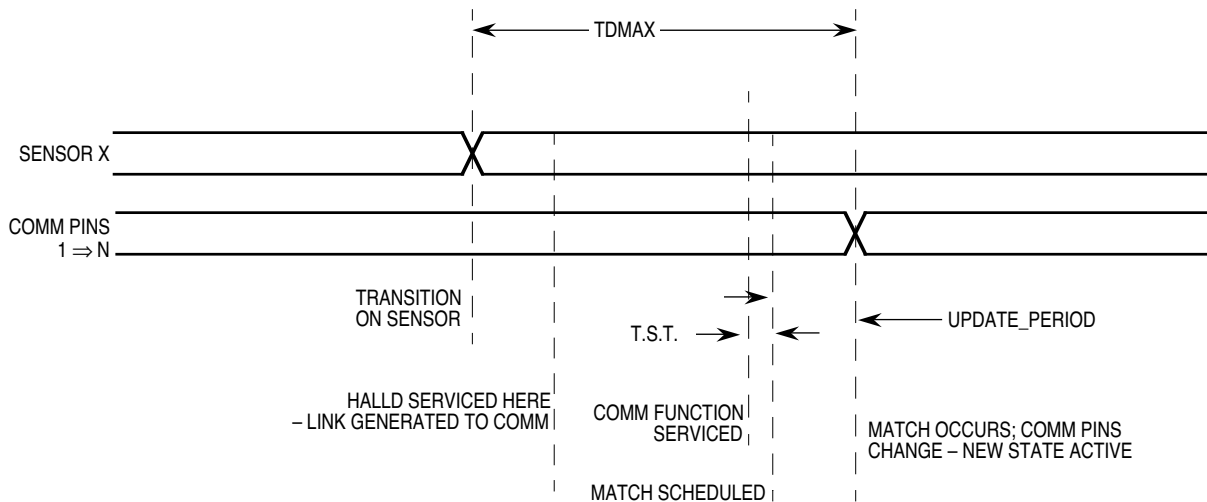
TDMAX

SENSOR X

COMM PINS
$1 \Rightarrow N$

TRANSITION
ON SENSOR

T.S.T.

UPDATE_PERIOD

HALLD SERVICED HERE
– LINK GENERATED TO COMM

COMM FUNCTION
SERVICED

MATCH OCCURS; COMM PINS
CHANGE – NEW STATE ACTIVE

MATCH SCHEDULED